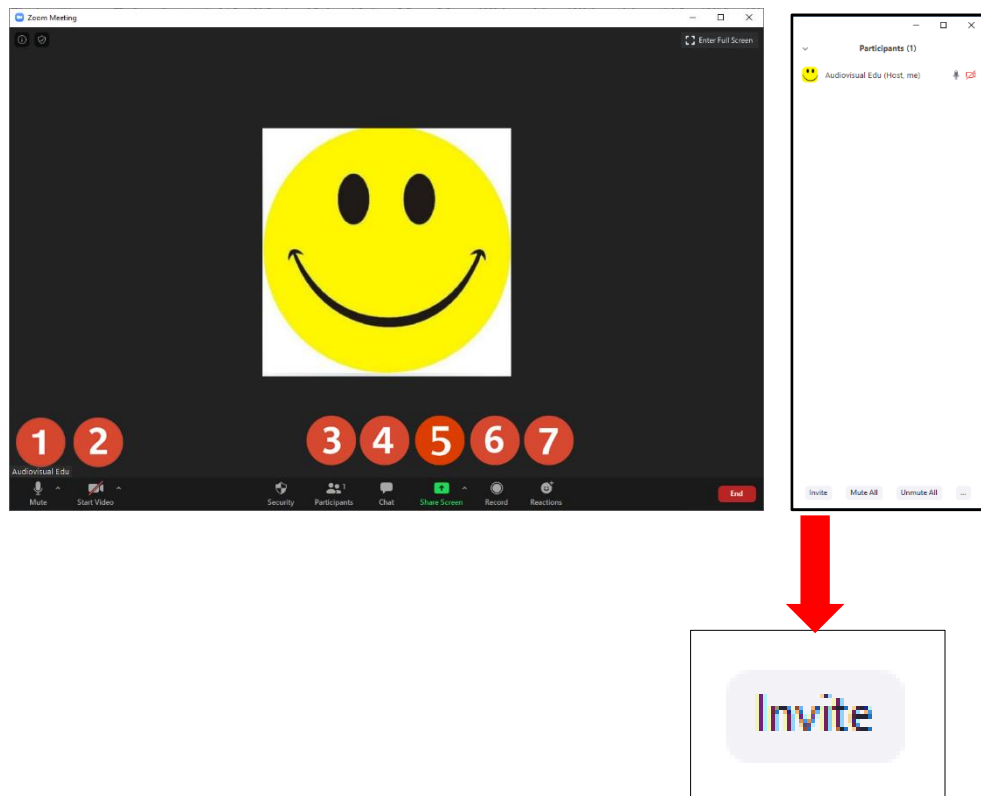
Zoom Meeting

Enter Full Screen

1 2 3 4 5 6 7

Audiovisual Edu

Mute

Start Video

Security

Participants 1

Chat

Share Screen

Record

Reactions

End

Participants (1)

Audiovisual Edu (Host, me)

Invite

Mute All

Unmute All

...

Invite